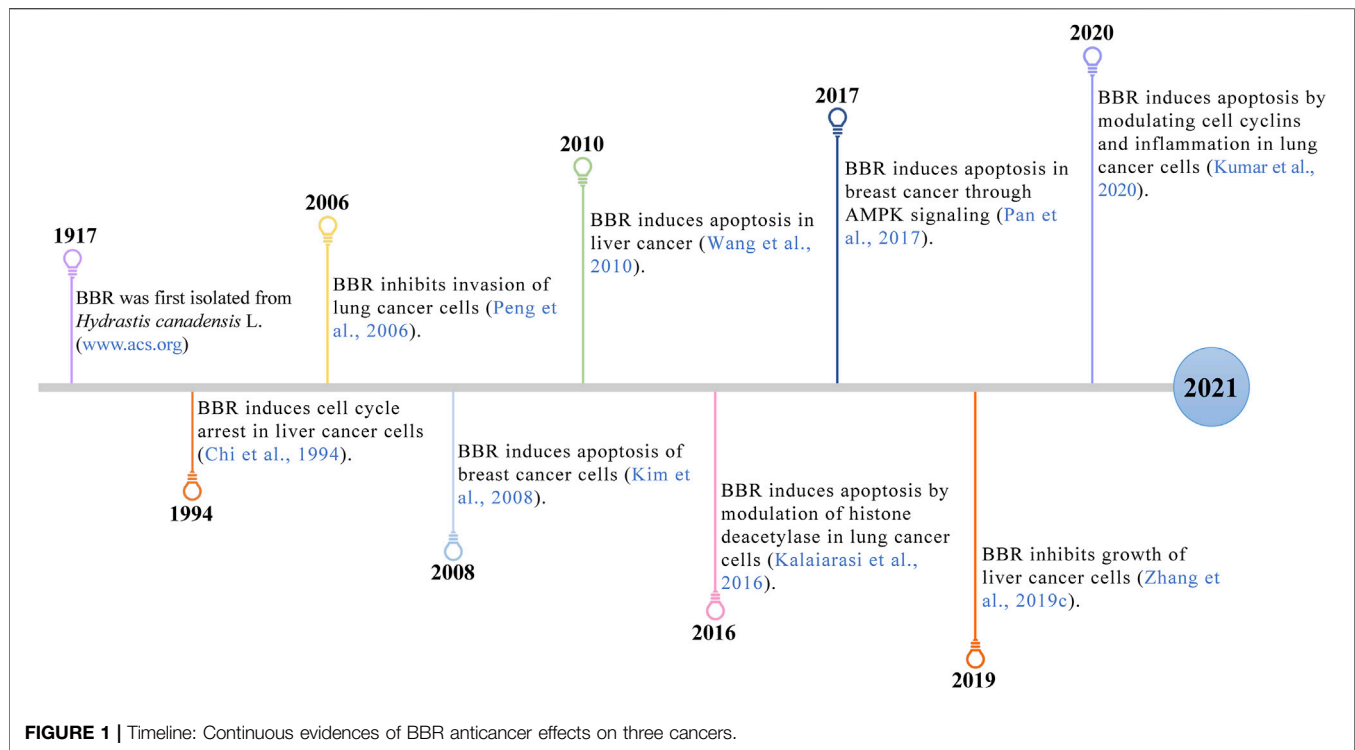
2020

BBR induces apoptosis by modulating cell cyclins and inflammation in lung cancer cells (Kumar et al., 2020).

2017

BBR induces apoptosis in breast cancer through AMPK signaling (Pan et al., 2017).

2010

BBR induces apoptosis in liver cancer (Wang et al., 2010).

2006

BBR inhibits invasion of lung cancer cells (Peng et al., 2006).

1917

BBR was first isolated from *Hydrastis canadensis* L. (www.acs.org)

2021

BBR induces cell cycle arrest in liver cancer cells (Chi et al., 1994).

1994

BBR induces apoptosis of breast cancer cells (Kim et al., 2008).

2008

BBR induces apoptosis by modulation of histone deacetylase in lung cancer cells (Kalaiarasi et al., 2016).

2016

BBR inhibits growth of liver cancer cells (Zhang et al., 2019c).

2019

**FIGURE 1 |** Timeline: Continuous evidences of BBR anticancer effects on three cancers.